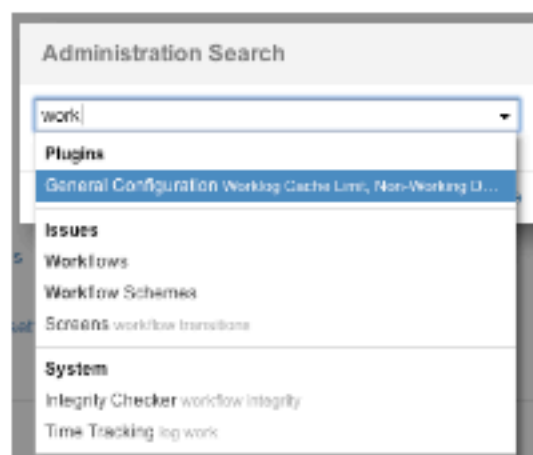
Administration Search

work

Plugins

General Configuration Worklog Cache Limit, Non-Working D...

Issues

Workflows

Workflow Schemes

Screens workflow transitions

System

Integrity Checker workflow integrity

Time Tracking log work